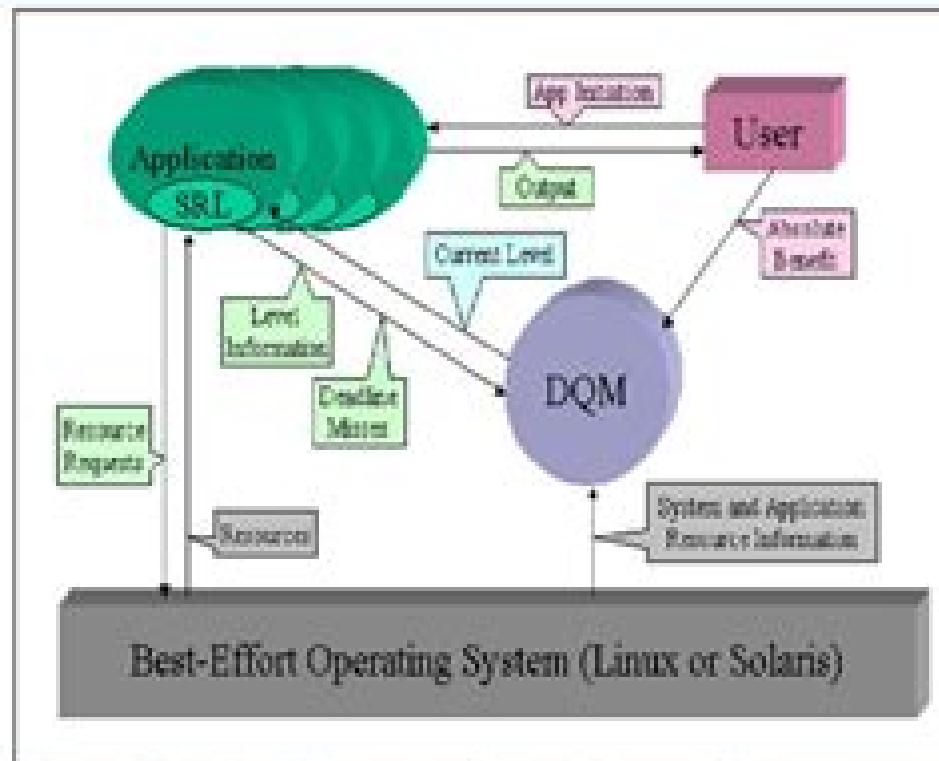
App Initiation

User

Application

SRL

Output

Attribute Benefit

Current Level

Level Information

Deadline Misses

DQM

Resource Requests

Resources

System and Application Resource Information

Best-Effort Operating System (Linux or Solaris)